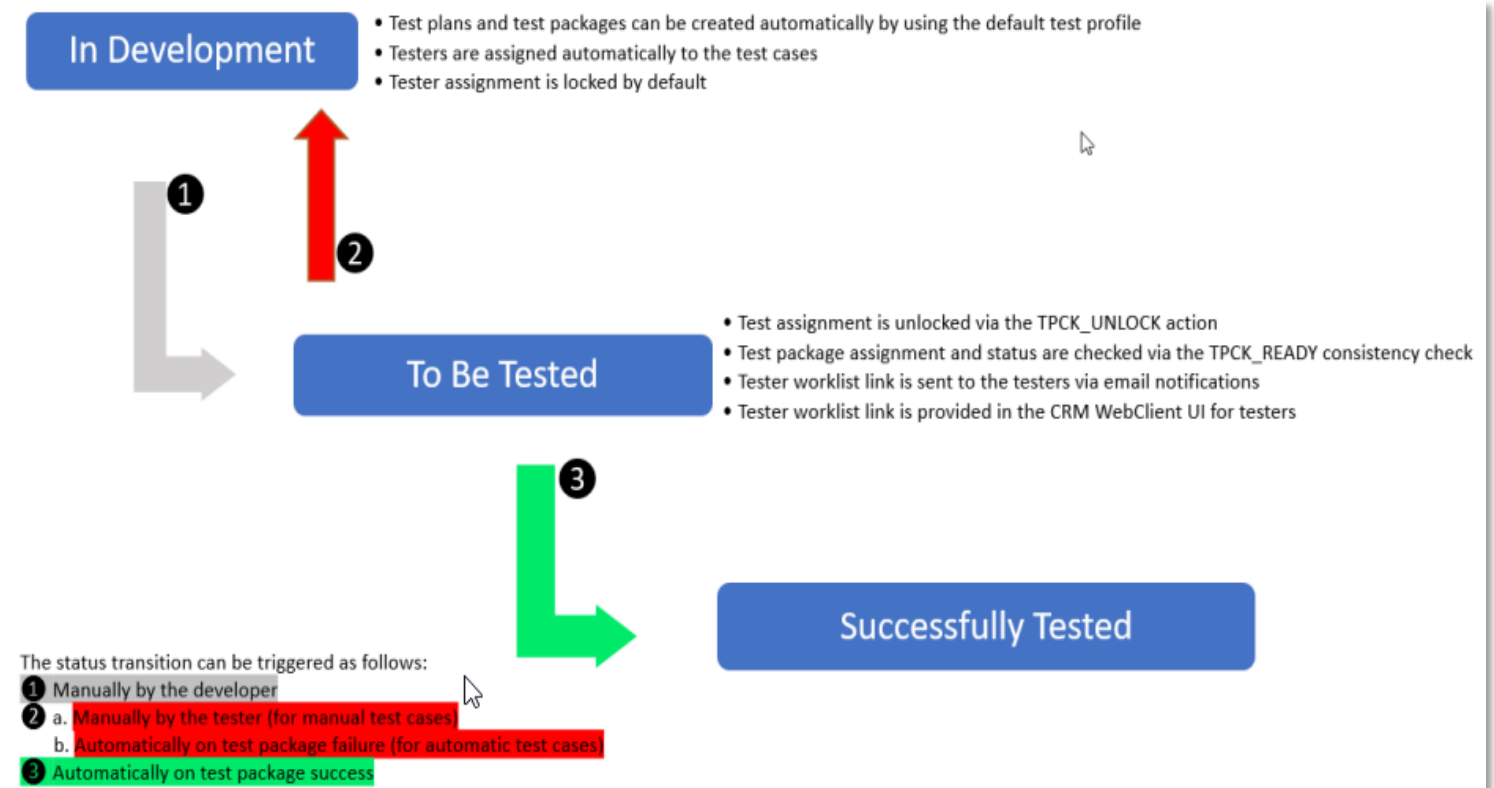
In Development

• Test plans and test packages can be created automatically by using the default test profile
• Testers are assigned automatically to the test cases
• Tester assignment is locked by default

1

2

To Be Tested

• Test assignment is unlocked via the TPCK_UNLOCK action
• Test package assignment and status are checked via the TPCK_READY consistency check
• Tester worklist link is sent to the testers via email notifications
• Tester worklist link is provided in the CRM WebClient UI for testers

3

Successfully Tested

The status transition can be triggered as follows:
1 Manually by the developer
2 a. Manually by the tester (for manual test cases)
b. Automatically on test package failure (for automatic test cases)
3 Automatically on test package success